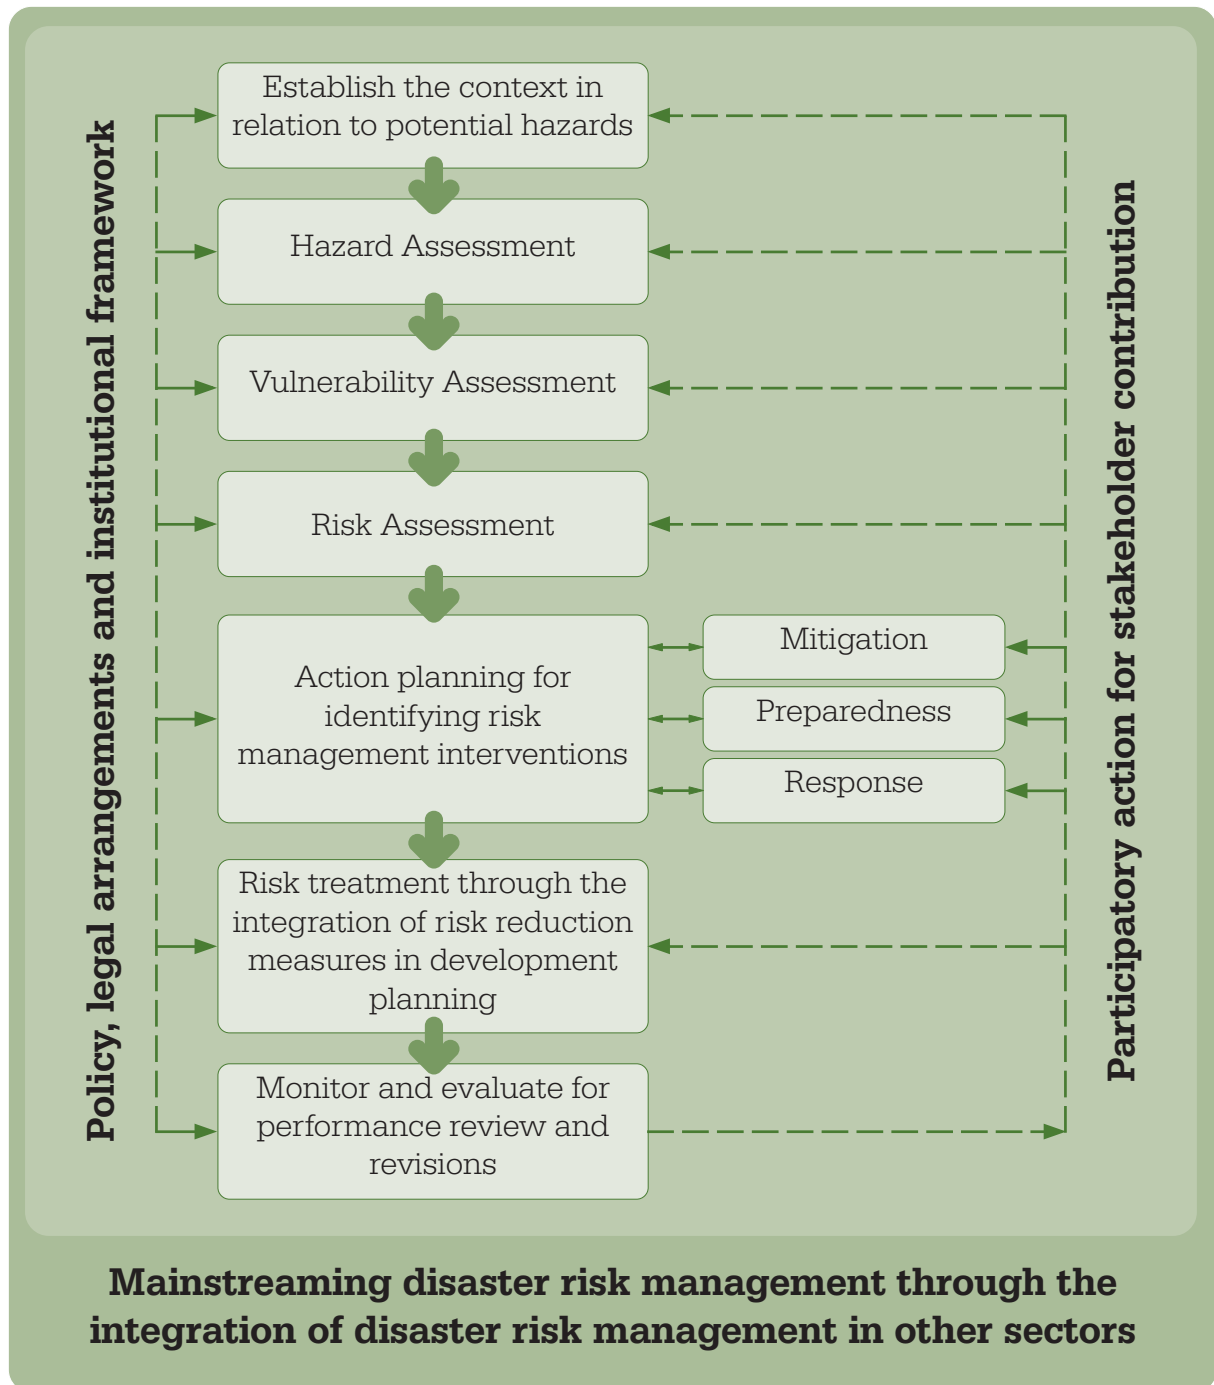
Policy, legal arrangements and institutional framework

Establish the context in relation to potential hazards

Hazard Assessment

Vulnerability Assessment

Risk Assessment

Action planning for identifying risk management interventions

Mitigation

Preparedness

Response

Risk treatment through the integration of risk reduction measures in development planning

Monitor and evaluate for performance review and revisions

Participatory action for stakeholder contribution

Mainstreaming disaster risk management through the integration of disaster risk management in other sectors